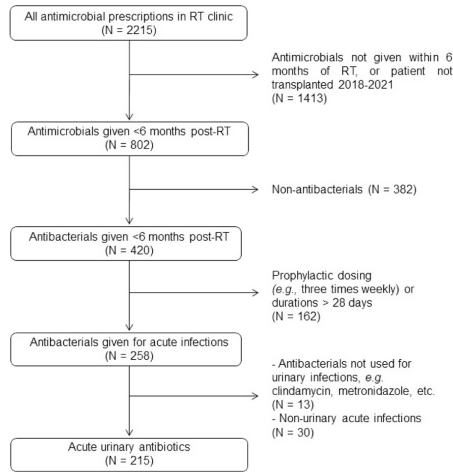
All antimicrobial prescriptions in RT clinic
(N = 2215)

Antimicrobials not given within 6 months of RT, or patient not transplanted 2018-2021
(N = 1413)

Antimicrobials given <6 months post-RT
(N = 802)

Non-antibacterials (N = 382)

Antibacterials given <6 months post-RT
(N = 420)

Prophylactic dosing
(*e.g.*, three times weekly) or durations > 28 days
(N = 162)

Antibacterials given for acute infections
(N = 258)

- Antibacterials not used for urinary infections, *e.g.* clindamycin, metronidazole, etc.
(N = 13)
- Non-urinary acute infections
(N = 30)

Acute urinary antibiotics
(N = 215)